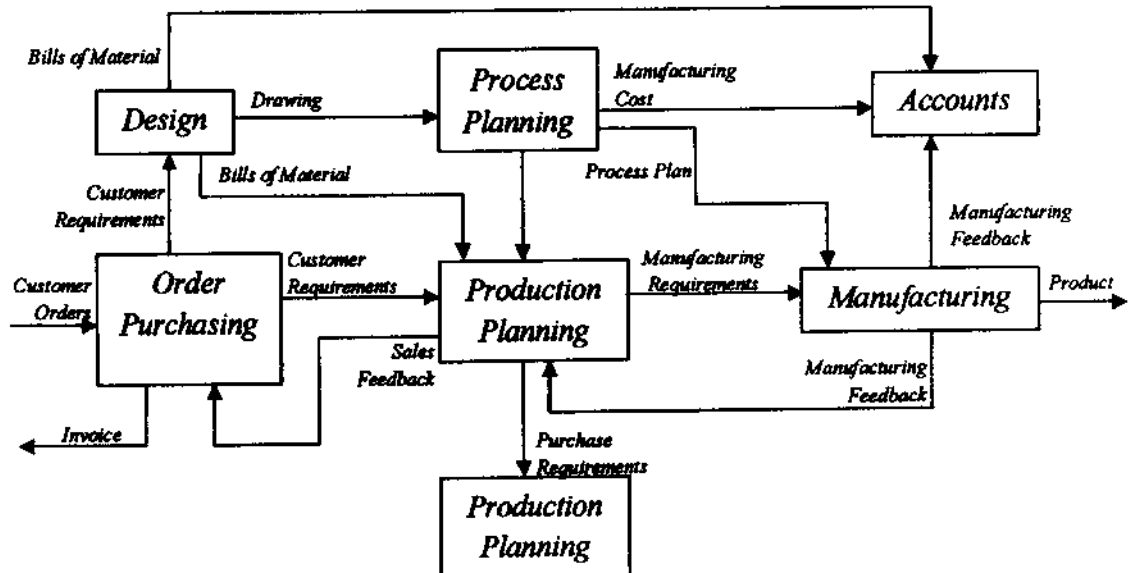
Bills of Material

Design

Drawing

Process Planning

Manufacturing Cost

Accounts

Bills of Material

Process Plan

Customer Requirements

Manufacturing Feedback

Customer Orders

Order Purchasing

Customer Requirements

Production Planning

Manufacturing Requirements

Manufacturing

Product

Sales Feedback

Manufacturing Feedback

Invoice

Purchase Requirements

Production Planning